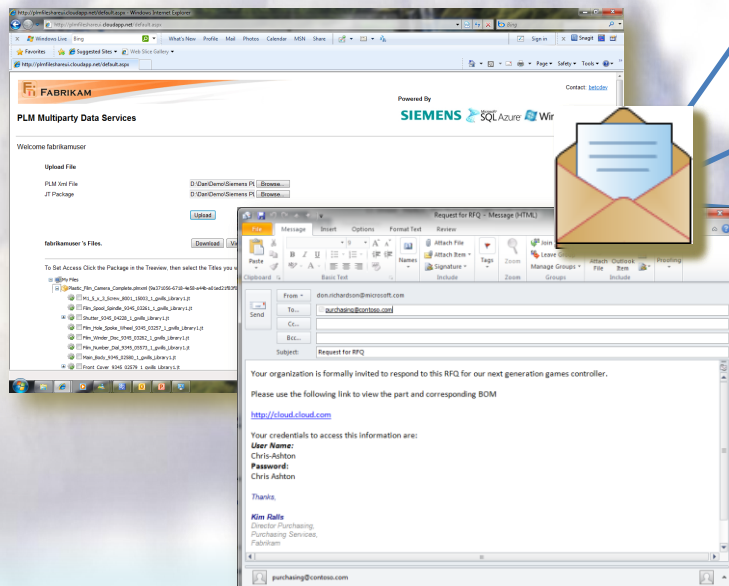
http://plmfileshareus.cloudapp.net/default.aspx - Windows Internet Explorer

http://plmfileshareus.cloudapp.net/default.aspx

Bing

Windows Live Bing What's New Profile Mail Photos Calendar MSN Share Sign in Snagit

Favorites Suggested Sites Web Slice Gallery

http://plmfileshareus.cloudapp.net/default.aspx

Page Safety Tools

FABRIKAM

Contact: betcdey

Powered By

SIEMENS SQL Azure Wi

PLM Multiparty Data Services

Welcome fabrikamuser

Upload File

PLM Xml File D:\Dan\Demo\Siemens Pl Browse...

JT Package D:\Dan\Demo\Siemens Pl Browse...

Upload

fabrikamuser 's Files.

Download

To Set Access Click the Package in the Treeview, then select the Titles you w

My Files

Plastic_Film_Camera_Complete.plmxml

M1_5_x_3_Screw_8001_15003_1_gvills_Library1.jt

Film_Spool_Spindle_9345_03261_1_gvills_Library1.jt

Shutter_9345_04228_1_gvills_Library1.jt

Film_Hole_Spoke_Wheel_9345_03257_1_gvills_Library1.jt

Film_Winder_Disc_9345_03282_1_gvills_Library1.jt

Film_Number_Dial_9345_05571_1_gvills_Library1.jt

Main_Body_9345_02580_1_gvills_Library1.jt

Front Cover 9345 02579 1 gvills Library1.jt

Request for RFQ - Message (HTML)

File Message Insert Options Format Text Review

Paste Clipboard Basic Text Names Attach File Attach Item Signature Include Tags Zoom Join Leave Manage Groups Groups Attach File Outlook Item Include Proofing

From don.richardson@microsoft.com

Send

To... purchasing@contoso.com

Cc...

Bcc...

Subject: Request for RFQ

Your organization is formally invited to respond to this RFQ for our next generation games controller.

Please use the following link to view the part and corresponding BOM

http://cloud.cloud.com

Your credentials to access this information are:
User Name:
Chris-Ashton
Password:
Chris Ashton

Thanks,

Kim Ralls
Director Purchasing,
Purchasing Services,
Fabrikam

purchasing@contoso.com